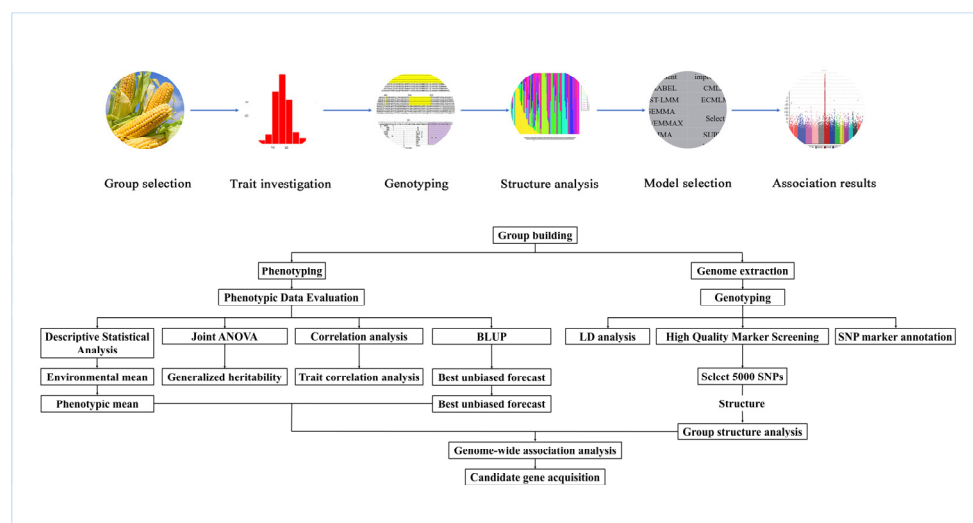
Group selection
Trait investigation
Genotyping
Structure analysis
Model selection
Association results

Group building
Phenotyping
Genome extraction
Phenotypic Data Evaluation
Genotyping
Descriptive Statistical Analysis
Joint ANOVA
Correlation analysis
BLUP
LD analysis
High Quality Marker Screening
SNP marker annotation
Environmental mean
Generalized heritability
Trait correlation analysis
Best unbiased forecast
Sclcct 5000 SNPs
Phenotypic mean
Best unbiased forecast
Structure
Group structure analysis
Genome-wide association analysis
Candidate gene acquisition